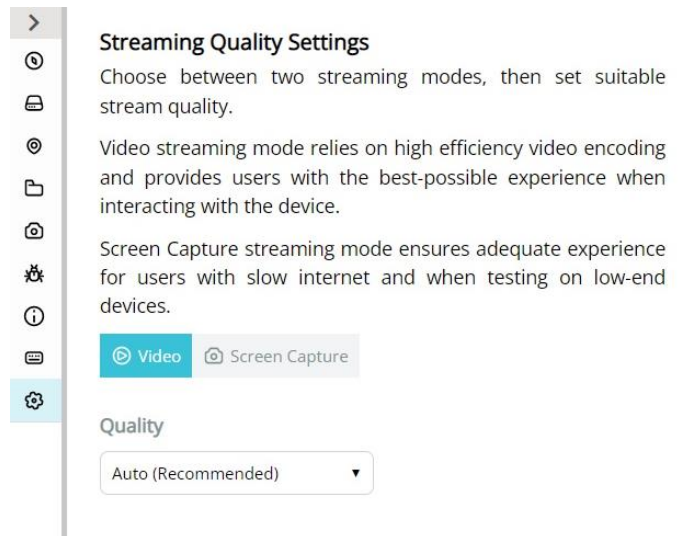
Streaming Quality Settings

Choose between two streaming modes, then set suitable stream quality.

Video streaming mode relies on high efficiency video encoding and provides users with the best-possible experience when interacting with the device.

Screen Capture streaming mode ensures adequate experience for users with slow internet and when testing on low-end devices.

Video Screen Capture

Quality

Auto (Recommended)